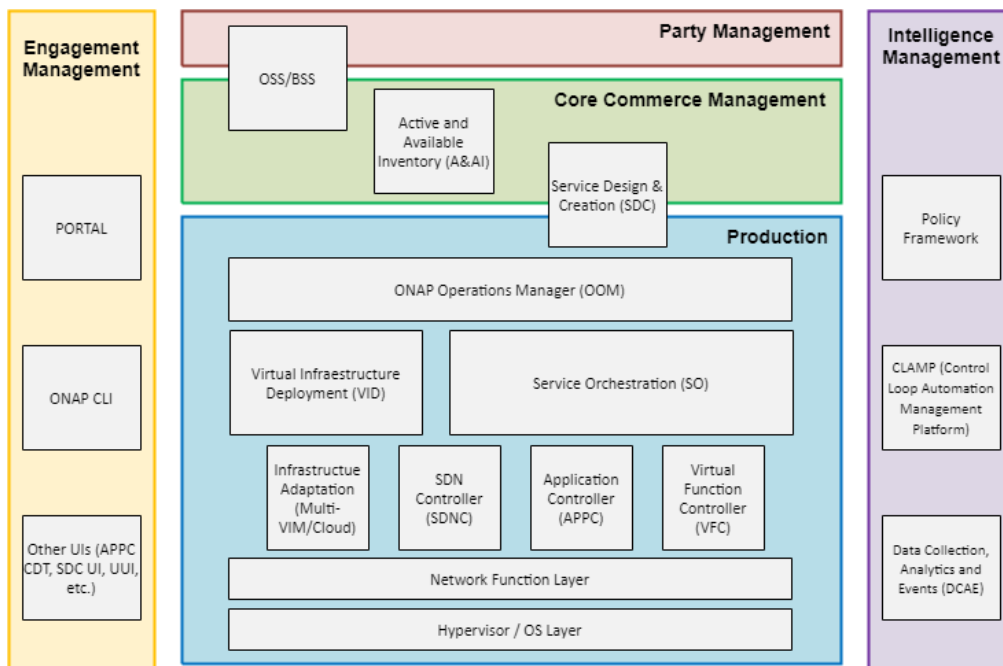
Engagement Management

PORTAL

ONAP CLI

Other UIs (APPC CDT, SDC UI, UUI, etc.)

Party Management

OSS/BSS

Core Commerce Management

Active and Available Inventory (A&AI)

Service Design & Creation (SDC)

Production

ONAP Operations Manager (OOM)

Virtual Infraestructure Deployment (VID)

Service Orchestration (SO)

Infrastructue Adaptation (Multi-VIM/Cloud)

SDN Controller (SDNC)

Application Controller (APPC)

Virtual Function Controller (VFC)

Network Function Layer

Hypervisor / OS Layer

Intelligence Management

Policy Framework

CLAMP (Control Loop Automation Management Platform)

Data Collection, Analytics and Events (DCAE)